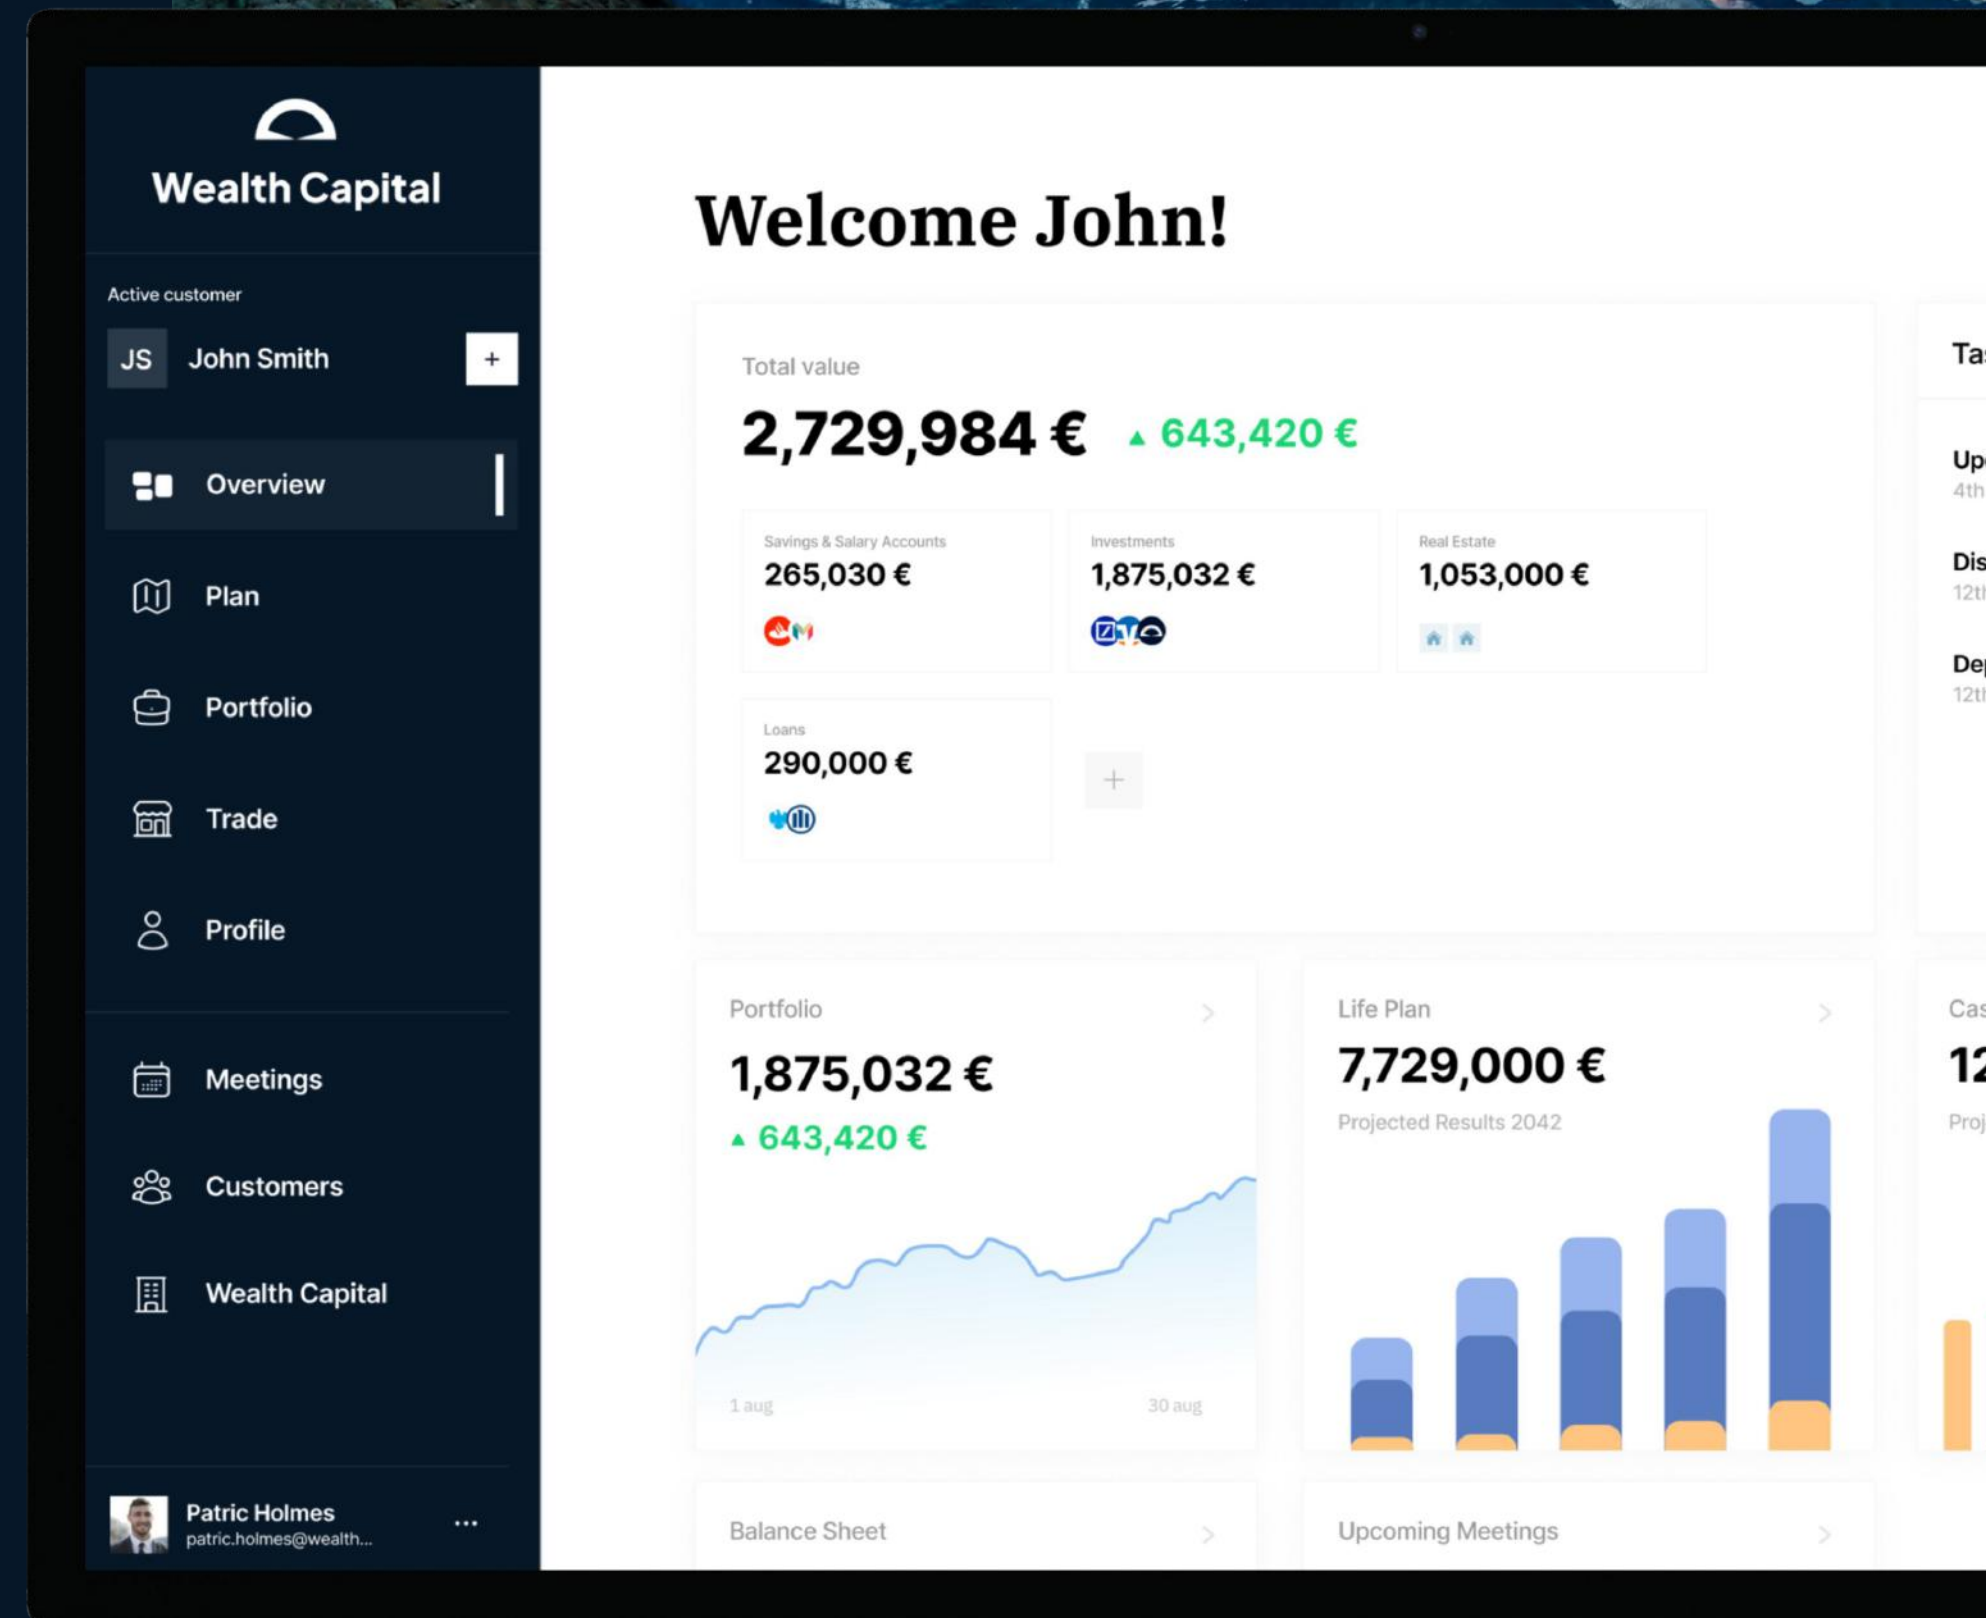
Wealth Capital

Active customer

JS John Smith +

Overview

Plan

Portfolio

Trade

Profile

Meetings

Customers

Wealth Capital

Patric Holmes
patric.holmes@wealth...
...

Welcome John!

Total value
2,729,984 € ▲ 643,420 €

Savings & Salary Accounts
265,030 €

Investments
1,875,032 €

Real Estate
1,053,000 €

Loans
290,000 €

+

Ta

Up
4th

Dis
12t

De
12t

Portfolio
1,875,032 €
▲ 643,420 €
1 aug
30 aug

Life Plan
7,729,000 €
Projected Results 2042

Cas
12
Proj

Balance Sheet

Upcoming Meetings